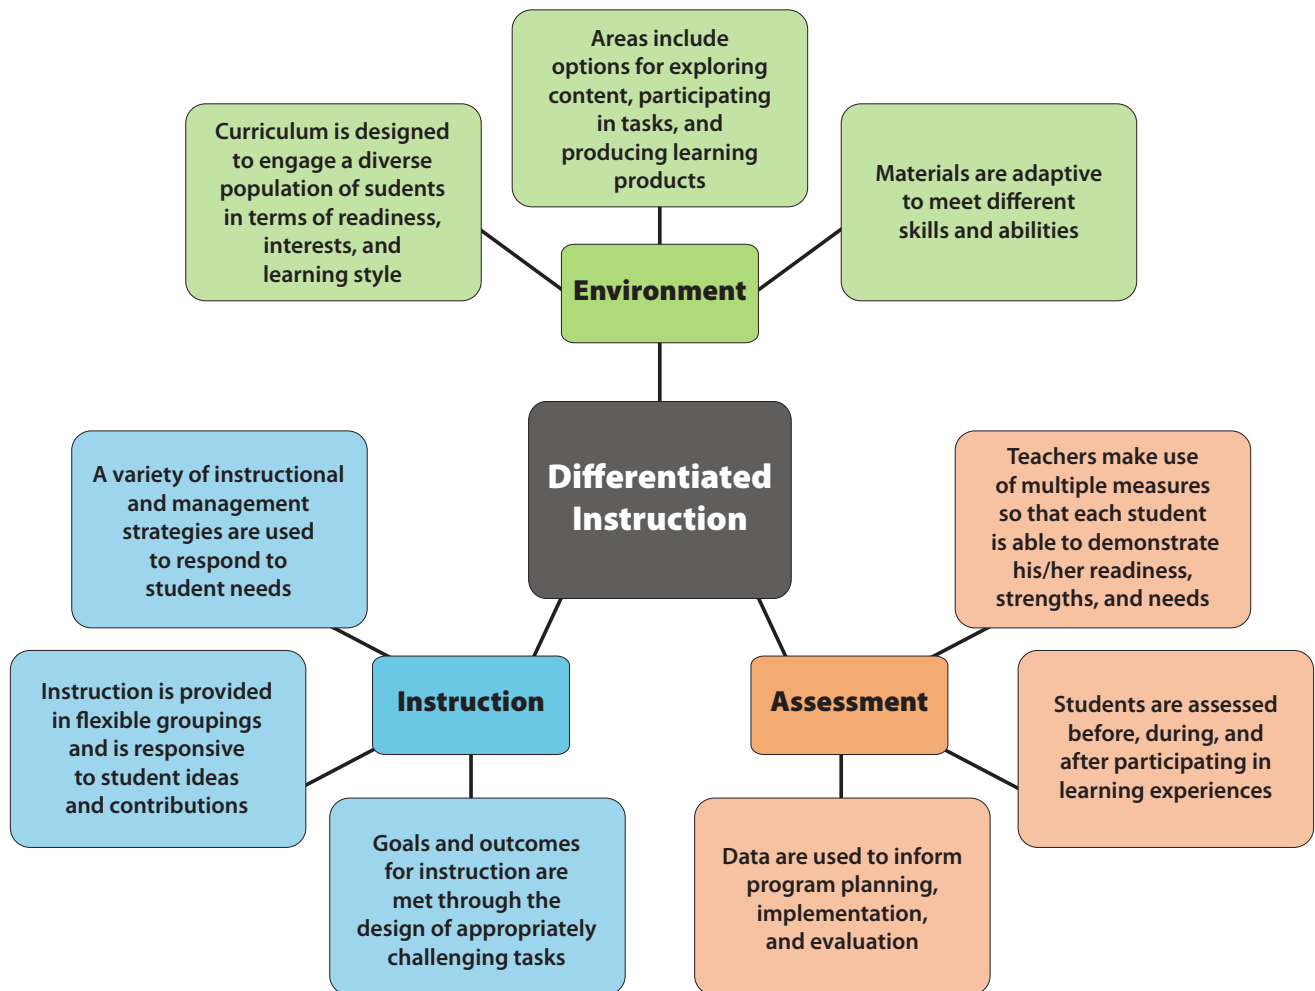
Areas include options for exploring content, participating in tasks, and producing learning products

Curriculum is designed to engage a diverse population of sudents in terms of readiness, interests, and learning style

Materials are adaptive to meet different skills and abilities

Environment

Differentiated Instruction

A variety of instructional and management strategies are used to respond to student needs

Teachers make use of multiple measures so that each student is able to demonstrate his/her readiness, strengths, and needs

Instruction is provided in flexible groupings and is responsive to student ideas and contributions

Instruction

Assessment

Students are assessed before, during, and after participating in learning experiences

Goals and outcomes for instruction are met through the design of appropriately challenging tasks

Data are used to inform program planning, implementation, and evaluation